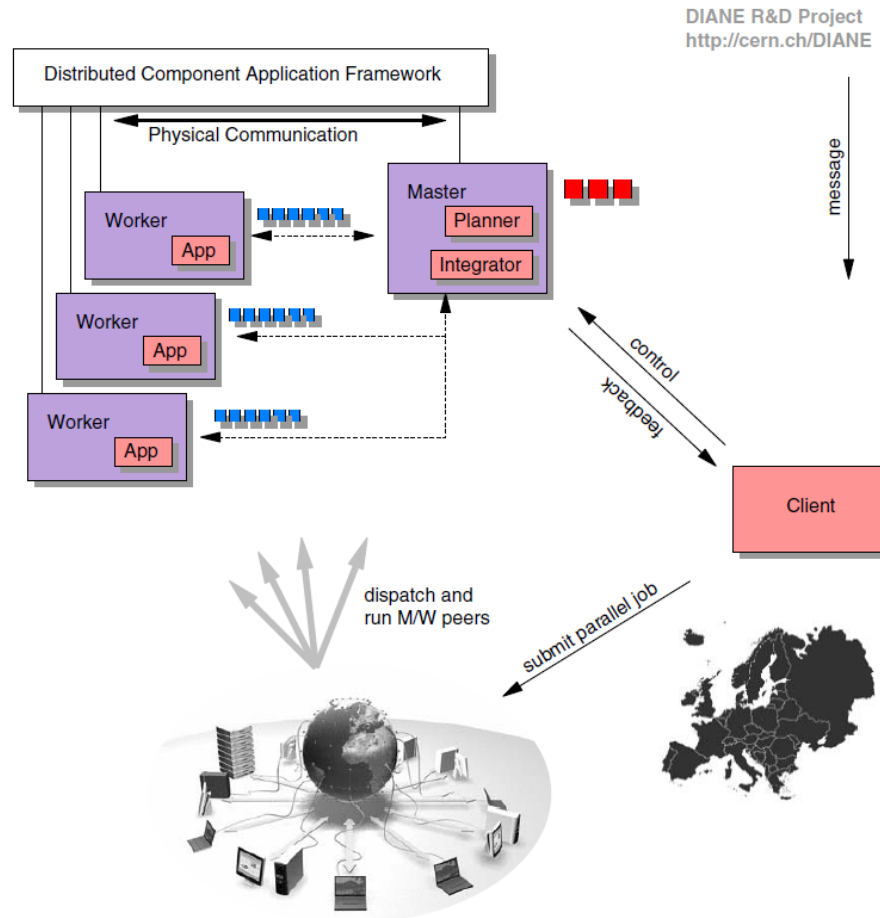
DIANE R&D Project
http://cern.ch/DIANE

Distributed Component Application Framework

Physical Communication

message

Master

Planner

Integrator

Worker

App

Worker

App

Worker

App

control

feedback

Client

dispatch and run M/W peers

submit parallel job